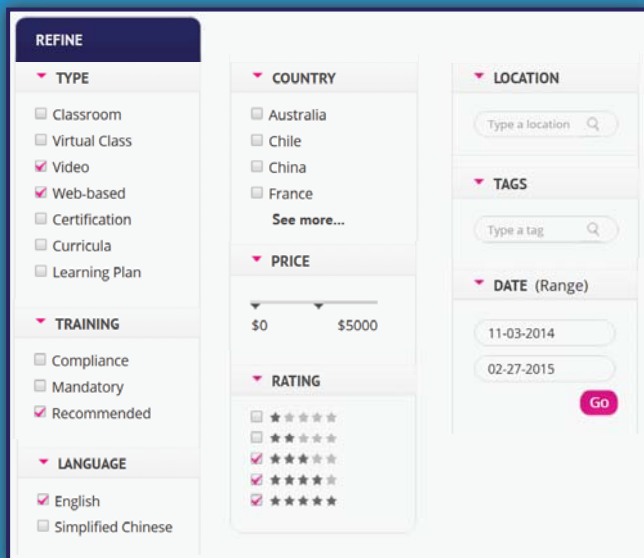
REFINE

TYPE
Classroom
Virtual Class
Video
Web-based
Certification
Curricula
Learning Plan

TRAINING
Compliance
Mandatory
Recommended

LANGUAGE
English
Simplified Chinese

COUNTRY
Australia
Chile
China
France
See more...

PRICE
$0
$5000

RATING

LOCATION
Type a location

TAGS
Type a tag

DATE (Range)
11-03-2014
02-27-2015
Go